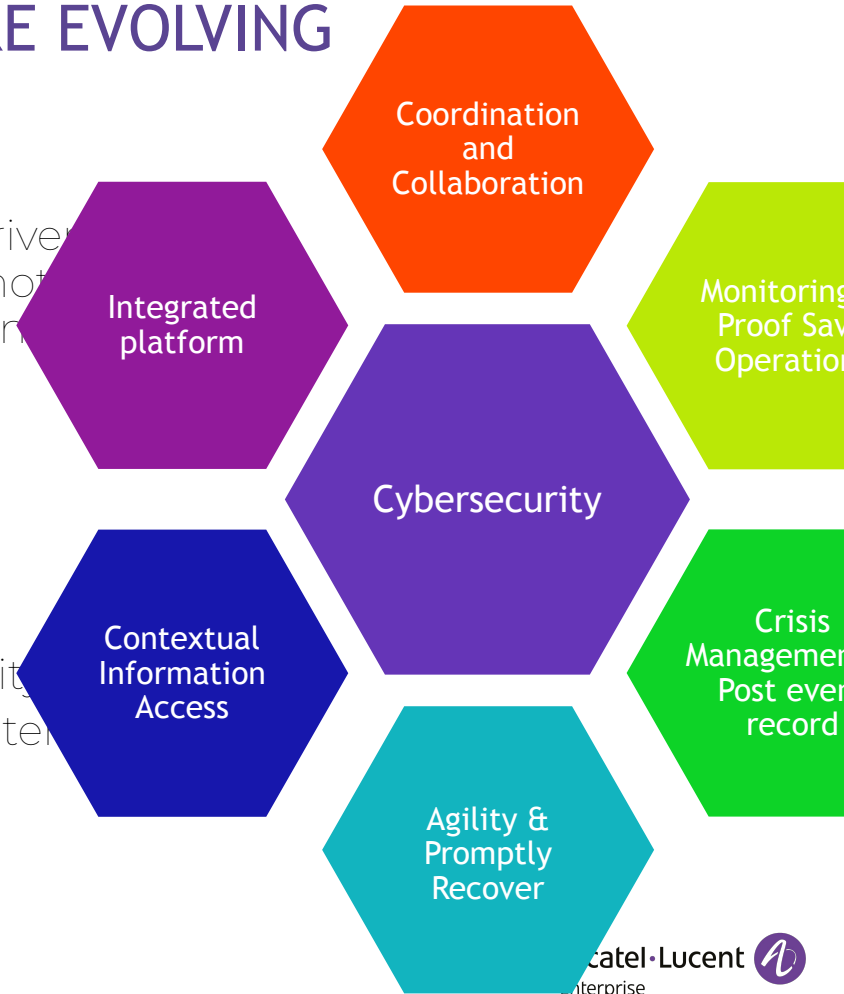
E EVOLVING

Coordination and Collaboration

Integrated platform

Monitoring Proof Sav Operation

Cybersecurity

Contextual Information Access

Crisis Managemen Post even record

Agility & Promptly Recover

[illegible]catel·Lucent

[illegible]nterprise